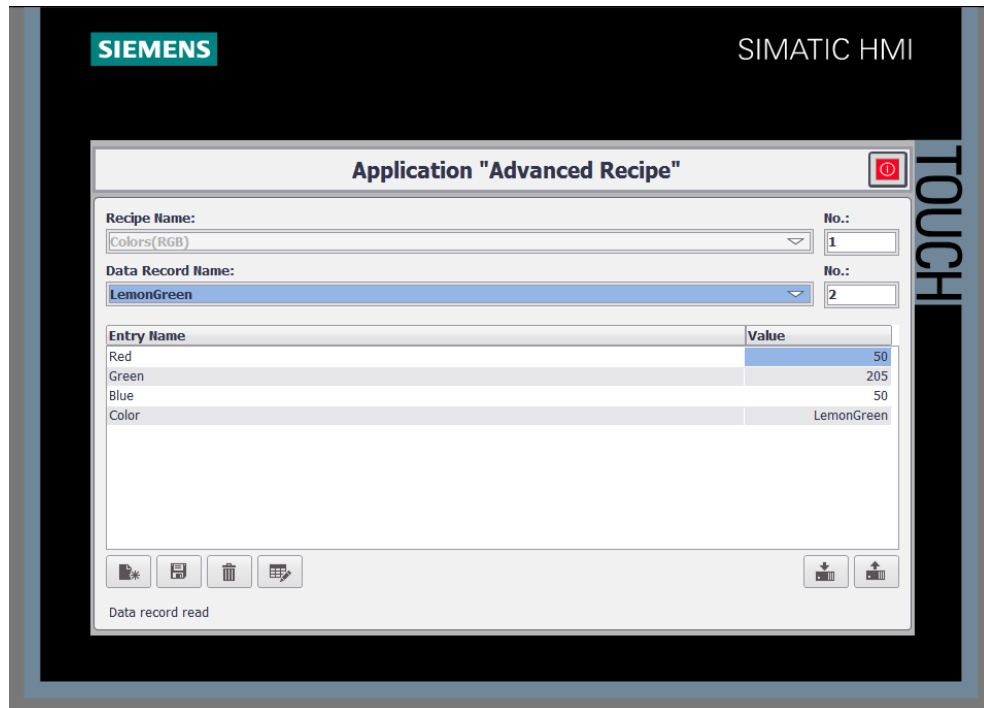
SIEMENS

SIMATIC HMI

TOUCH

Application "Advanced Recipe"

Recipe Name:

Colors(RGB)

No.:

1

Data Record Name:

LemonGreen

No.:

2

| Entry Name | Value |
|---|---|
| Red | 50 |
| Green | 205 |
| Blue | 50 |
| Color | LemonGreen |

Data record read